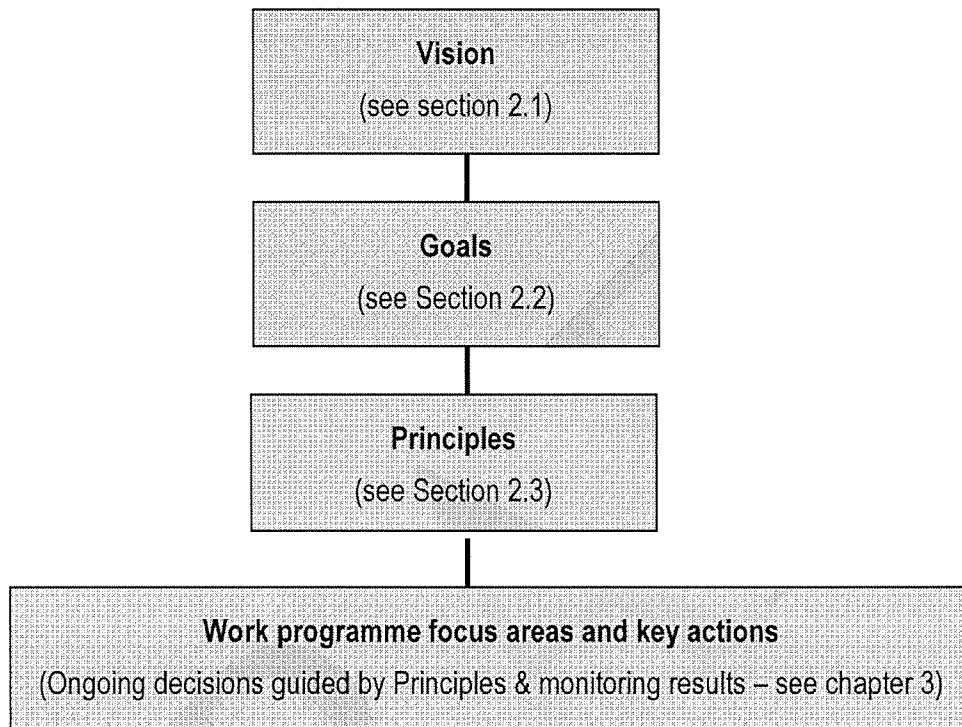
Vision
(see section 2.1)

Goals
(see Section 2.2)

Principles
(see Section 2.3)

Work programme focus areas and key actions
(Ongoing decisions guided by Principles & monitoring results – see chapter 3)